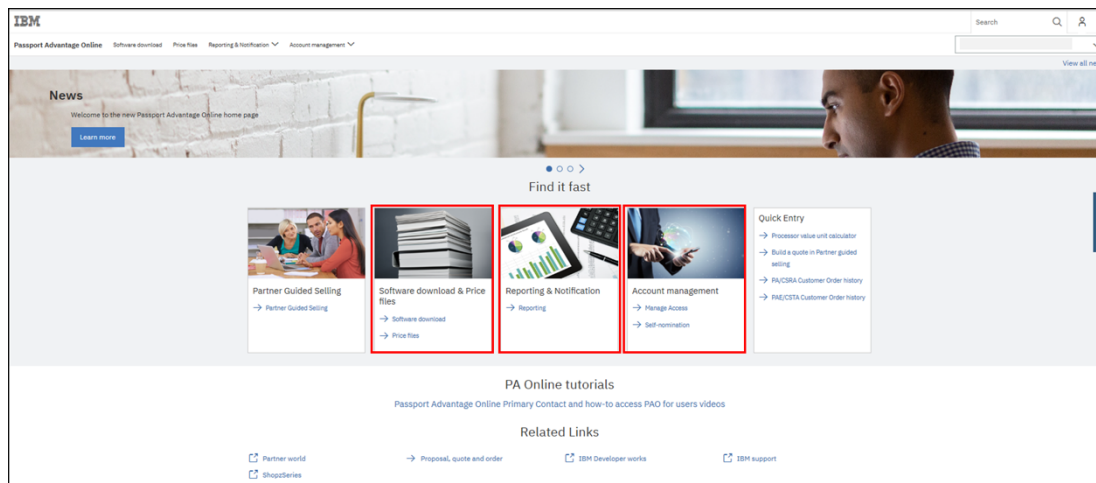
IBM

Search

Passport Advantage Online Software download Price files Reporting & Notification Account management

View all ne

News

Welcome to the new Passport Advantage Online home page

Learn more

Find it fast

Partner Guided Selling

→ Partner Guided Selling

Software download & Price files

→ Software download

→ Price files

Reporting & Notification

→ Reporting

Account management

→ Manage Access

→ Self-nomination

Quick Entry

→ Processor value unit calculator

→ Build a quote in Partner guided selling

→ PA/CSRA Customer Order history

→ PAE/CSTA Customer Order history

PA Online tutorials

Passport Advantage Online Primary Contact and how-to access PAO for users videos

Related Links

Partner world

→ Proposal, quote and order

IBM Developer works

IBM support

ShopzSeries